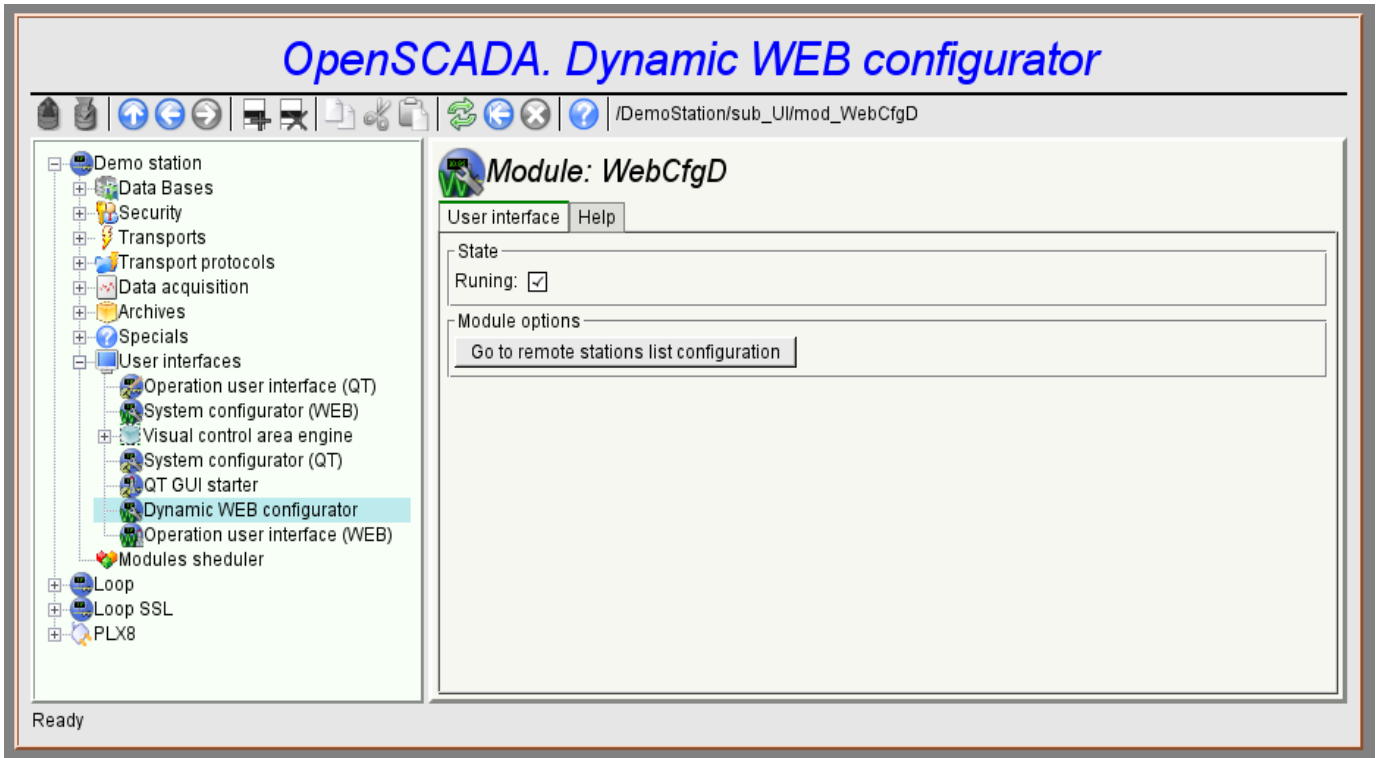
OpenSCADA. Dynamic WEB configurator

/DemoStation/sub_UI/mod_WebCfgD

Demo station
Data Bases
Security
Transports
Transport protocols
Data acquisition
Archives
Specials
User interfaces
Operation user interface (QT)
System configurator (WEB)
Visual control area engine
System configurator (QT)
QT GUI starter
Dynamic WEB configurator
Operation user interface (WEB)
Modules sheduler
Loop
Loop SSL
PLX8

Module: WebCfgD

User interface | Help

State
Runing: ☑

Module options
Go to remote stations list configuration

Ready